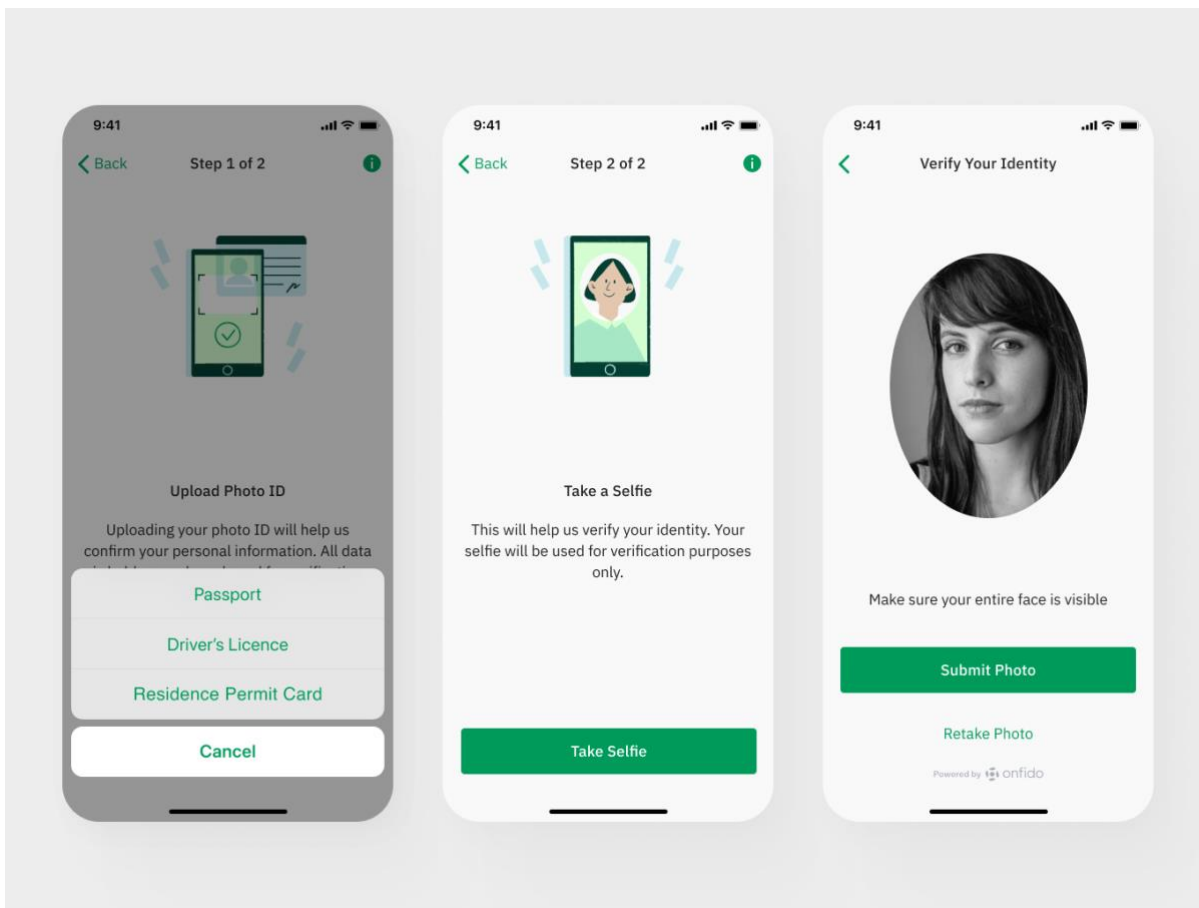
9:41

Back Step 1 of 2

Upload Photo ID

Uploading your photo ID will help us confirm your personal information. All data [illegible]

Passport

Driver's Licence

Residence Permit Card

Cancel

9:41

Back Step 2 of 2

Take a Selfie

This will help us verify your identity. Your selfie will be used for verification purposes only.

Take Selfie

9:41

Verify Your Identity

Make sure your entire face is visible

Submit Photo

Retake Photo

Powered by onfido